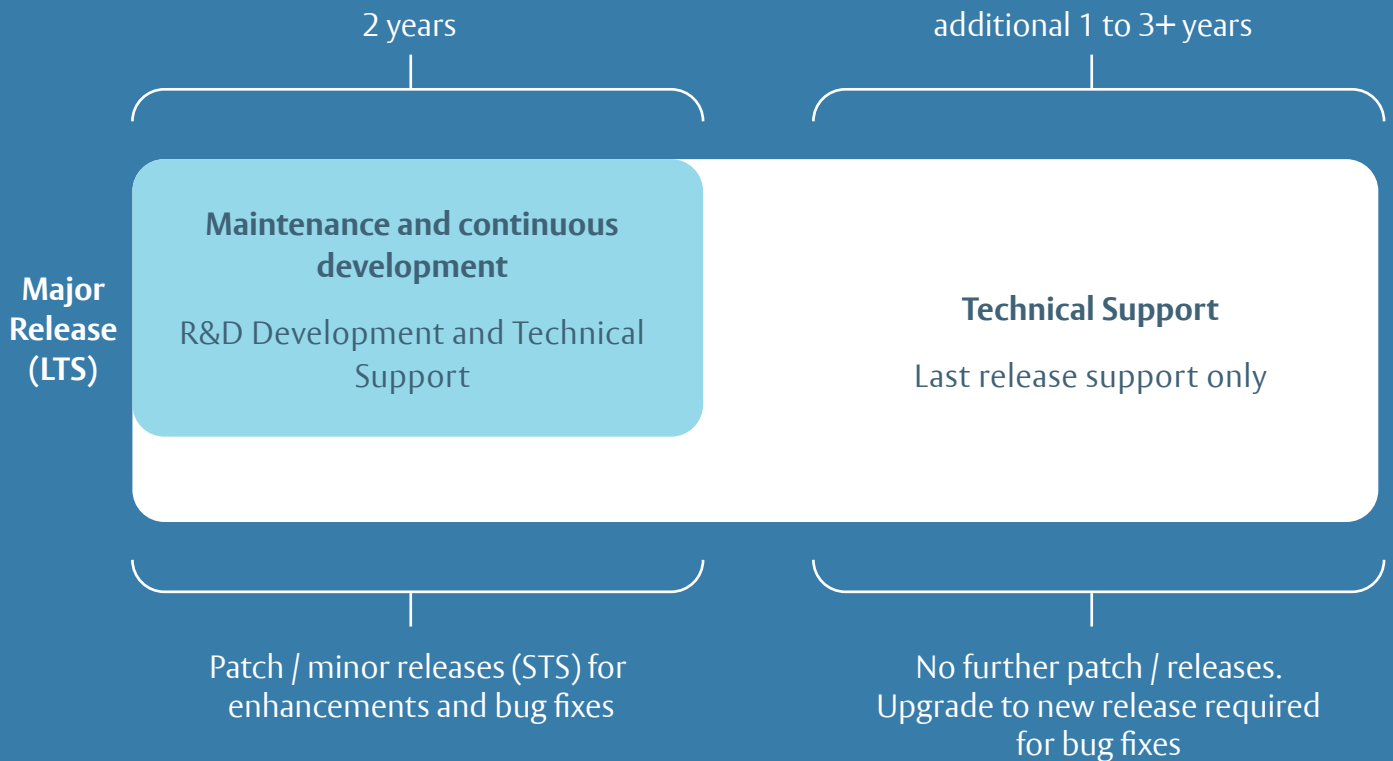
2 years

additional 1 to 3+ years

Major Release (LTS)

Maintenance and continuous development

R&D Development and Technical Support

Technical Support

Last release support only

Patch / minor releases (STS) for enhancements and bug fixes

No further patch / releases. Upgrade to new release required for bug fixes